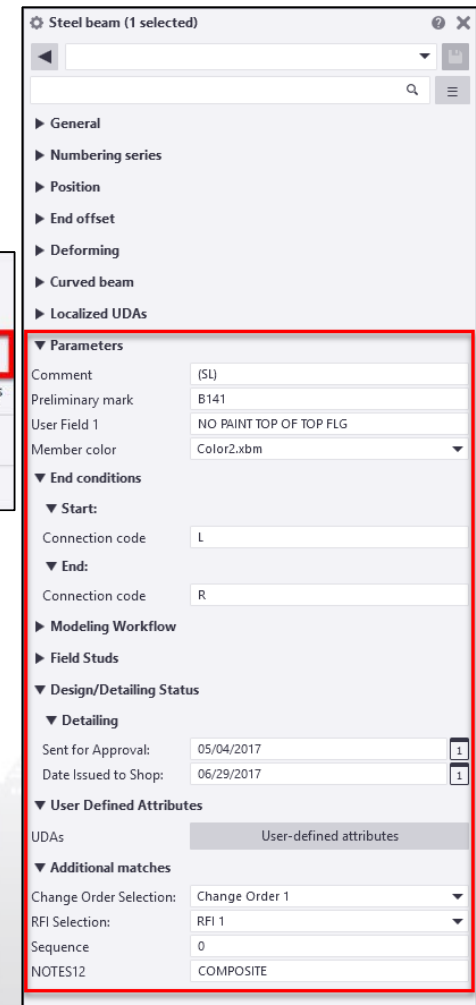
Steel beam (1 selected)

▶ General
▶ Numbering series
▶ Position
▶ End offset
▶ Deforming
▶ Curved beam
▶ Localized UDAs
▼ Parameters
Comment (SL)
Preliminary mark B141
User Field 1 NO PAINT TOP OF TOP FLG
Member color Color2.xbm
▼ End conditions
▼ Start:
Connection code L
▼ End:
Connection code R
▶ Modeling Workflow
▶ Field Studs
▼ Design/Detailing Status
▼ Detailing
Sent for Approval: 05/04/2017 1
Date Issued to Shop: 06/29/2017 1
▼ User Defined Attributes
UDAs User-defined attributes
▼ Additional matches
Change Order Selection: Change Order 1
RFI Selection: RFI 1
Sequence 0
NOTES12 COMPOSITE